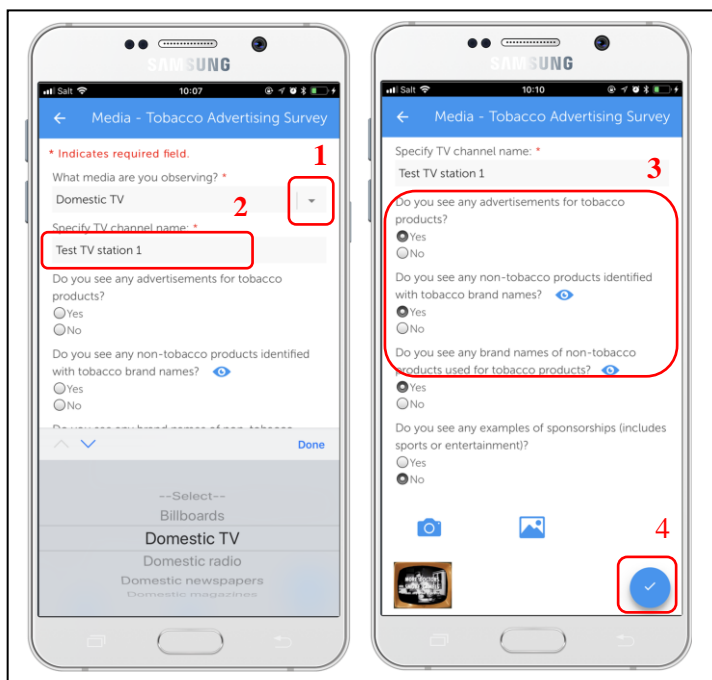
SAMSUNG

Salt 10:07

Media - Tobacco Advertising Survey

* Indicates required field.

1

What media are you observing? *

Domestic TV

2

Specify TV channel name: *

Test TV station 1

Do you see any advertisements for tobacco products?

Yes

No

Do you see any non-tobacco products identified with tobacco brand names?

Yes

No

Do you see any brand names of non-tobacco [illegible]

Done

--Select--

Billboards

Domestic TV

Domestic radio

Domestic newspapers

Domestic magazines

SAMSUNG

Salt 10:10

Media - Tobacco Advertising Survey

Specify TV channel name: *

Test TV station 1

3

Do you see any advertisements for tobacco products?

Yes

No

Do you see any non-tobacco products identified with tobacco brand names?

Yes

No

Do you see any brand names of non-tobacco products used for tobacco products?

Yes

No

Do you see any examples of sponsorships (includes sports or entertainment)?

Yes

No

4